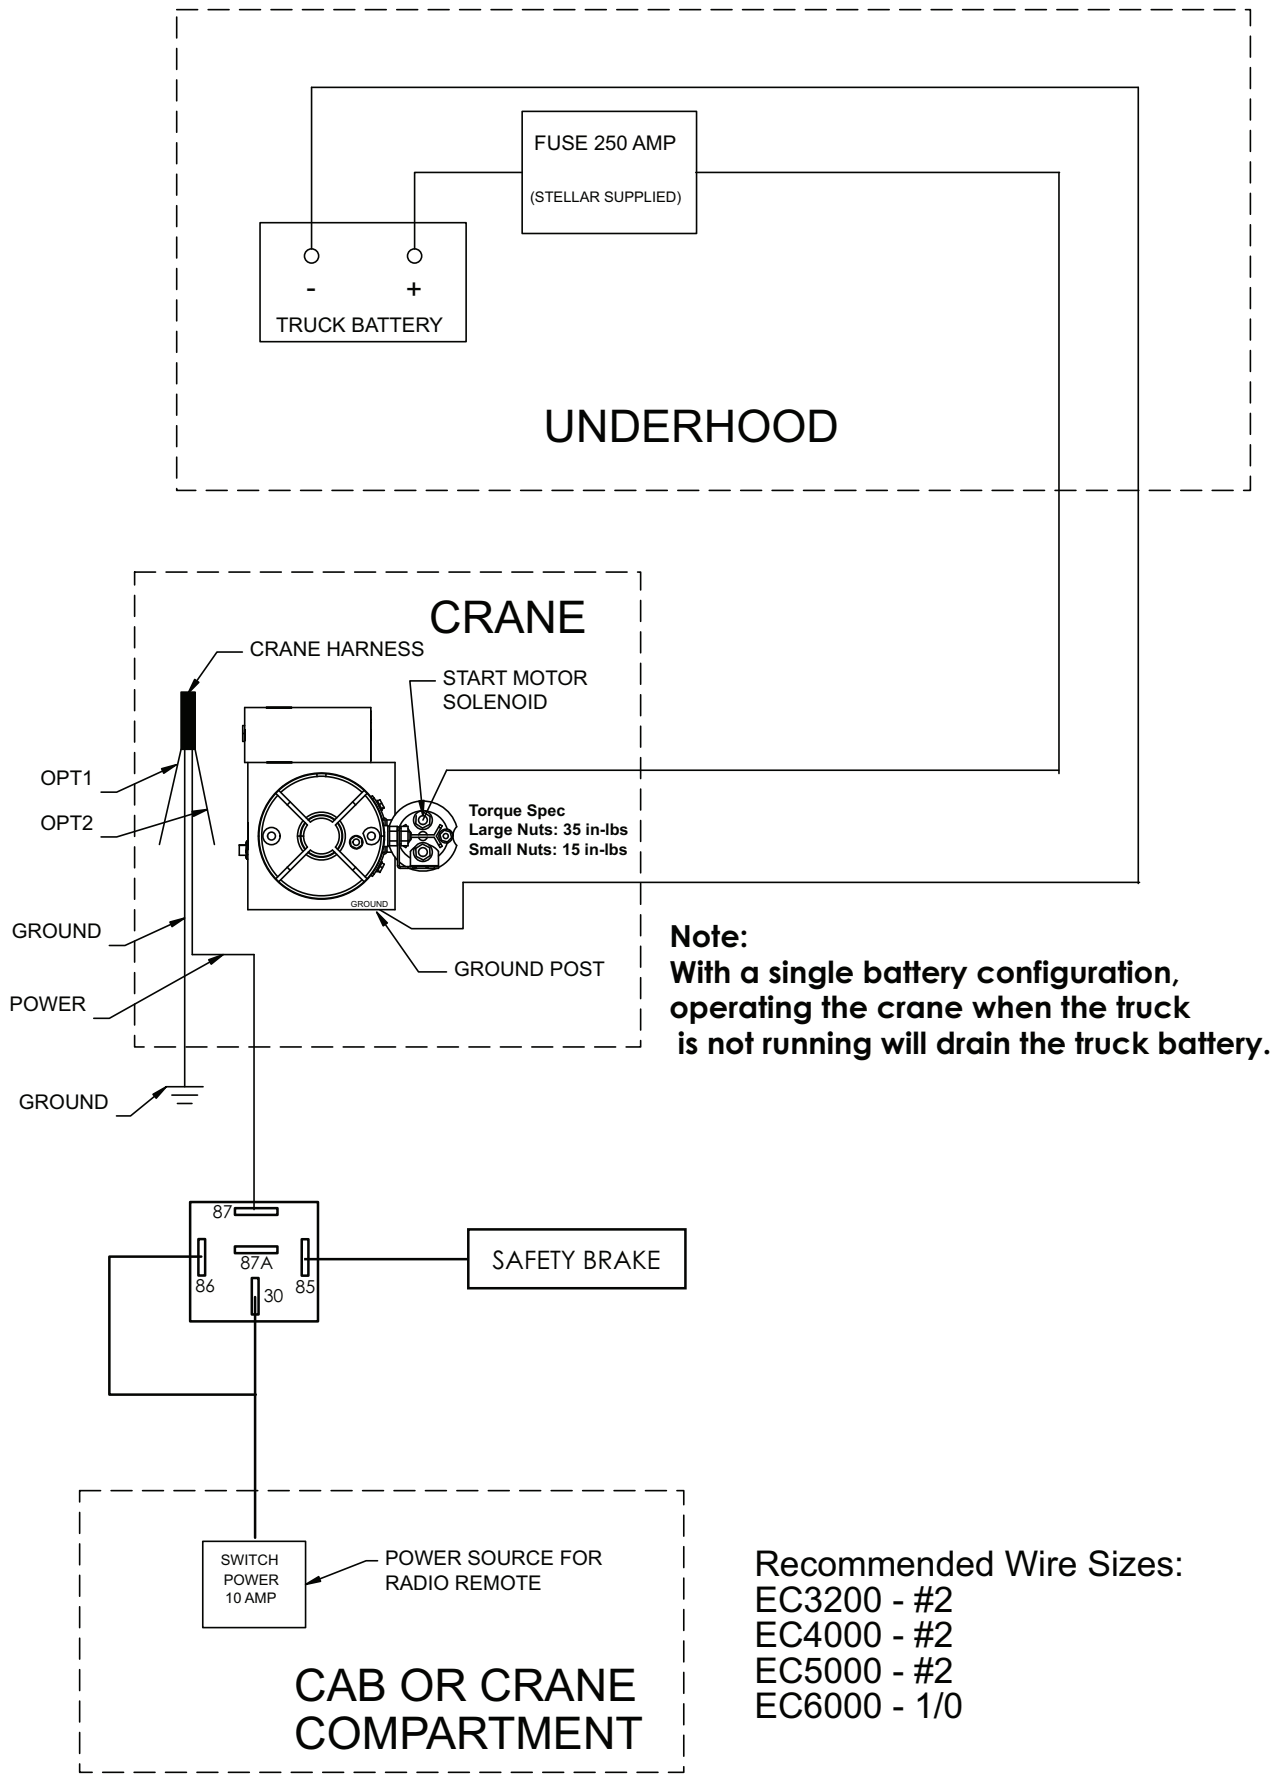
FUSE 250 AMP

(STELLAR SUPPLIED)

-
+
TRUCK BATTERY

UNDERHOOD

CRANE

CRANE HARNESS

START MOTOR SOLENOID

OPT1

OPT2

Torque Spec
Large Nuts: 35 in-lbs
Small Nuts: 15 in-lbs

GROUND

GROUND

GROUND POST

POWER

Note:
With a single battery configuration, operating the crane when the truck is not running will drain the truck battery.

GROUND

87
87A
86
85
30

SAFETY BRAKE

SWITCH POWER 10 AMP

POWER SOURCE FOR RADIO REMOTE

CAB OR CRANE COMPARTMENT

Recommended Wire Sizes:
EC3200 - #2
EC4000 - #2
EC5000 - #2
EC6000 - 1/0